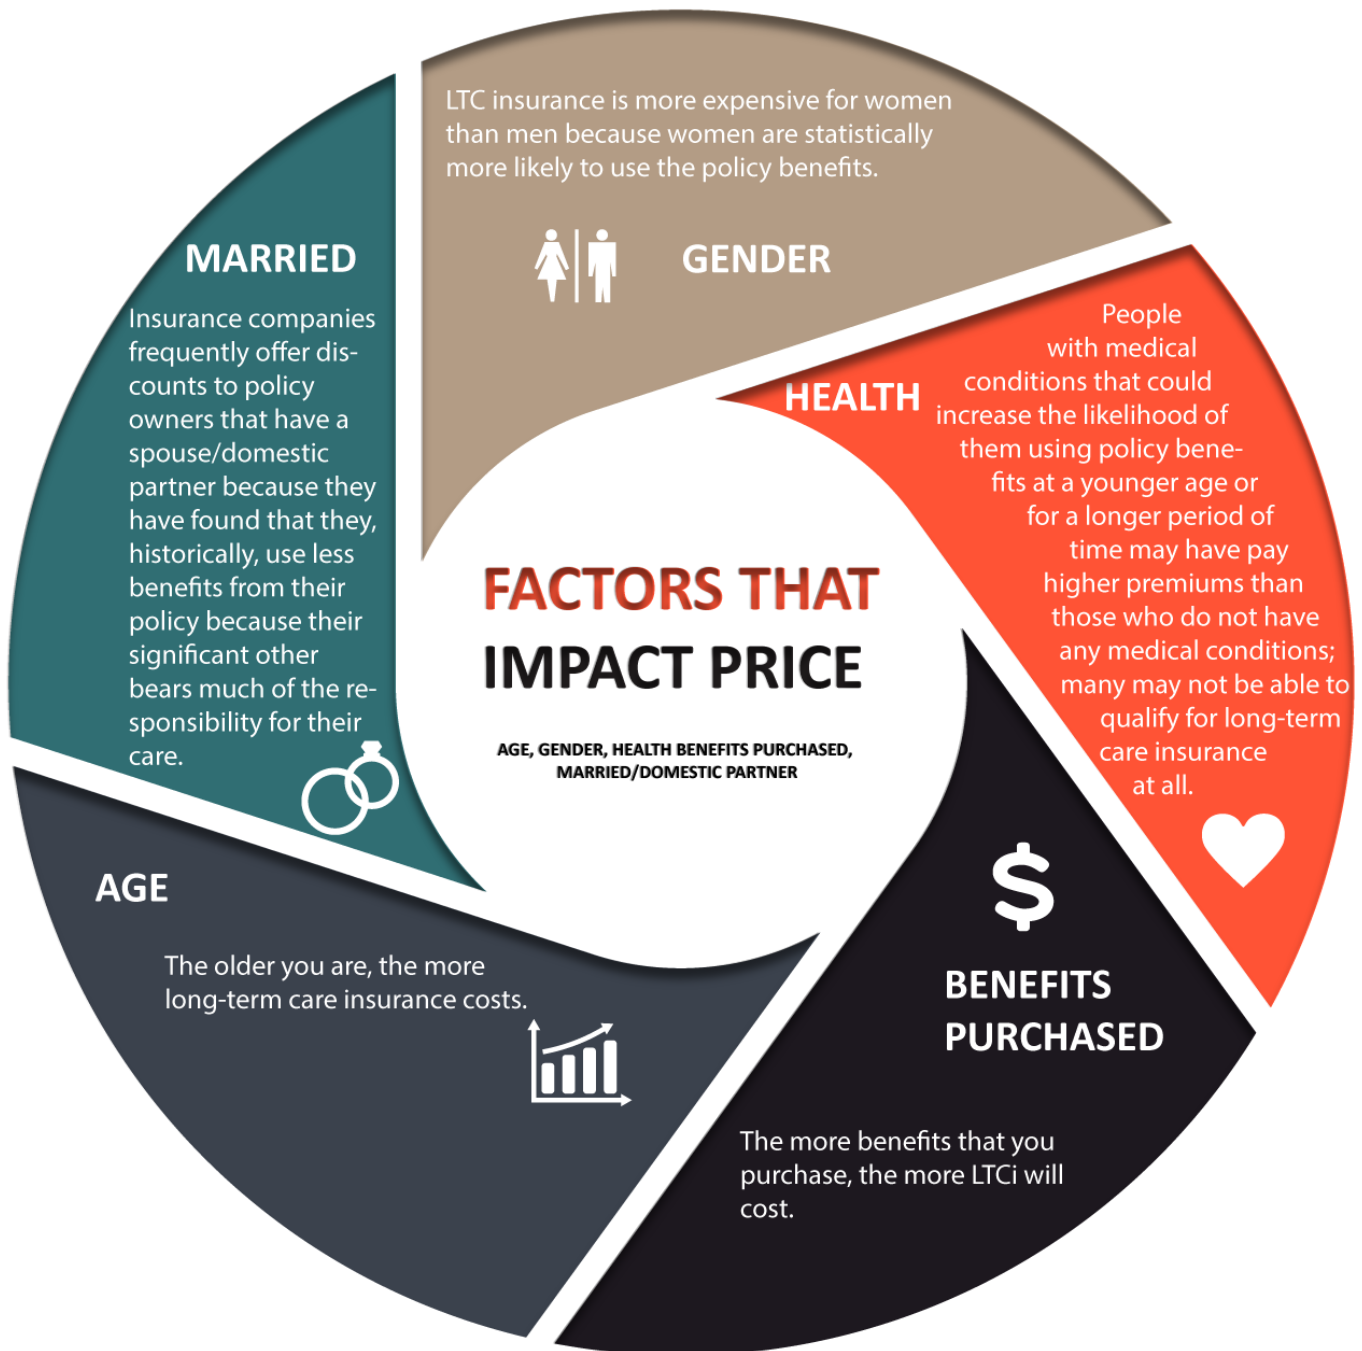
FACTORS THAT IMPACT PRICE

AGE, GENDER, HEALTH BENEFITS PURCHASED, MARRIED/DOMESTIC PARTNER

LTC insurance is more expensive for women than men because women are statistically more likely to use the policy benefits.

GENDER

HEALTH

People with medical conditions that could increase the likelihood of them using policy benefits at a younger age or for a longer period of time may have pay higher premiums than those who do not have any medical conditions; many may not be able to qualify for long-term care insurance at all.

$

BENEFITS PURCHASED

The more benefits that you purchase, the more LTCi will cost.

AGE

The older you are, the more long-term care insurance costs.

MARRIED

Insurance companies frequently offer discounts to policy owners that have a spouse/domestic partner because they have found that they, historically, use less benefits from their policy because their significant other bears much of the responsibility for their care.